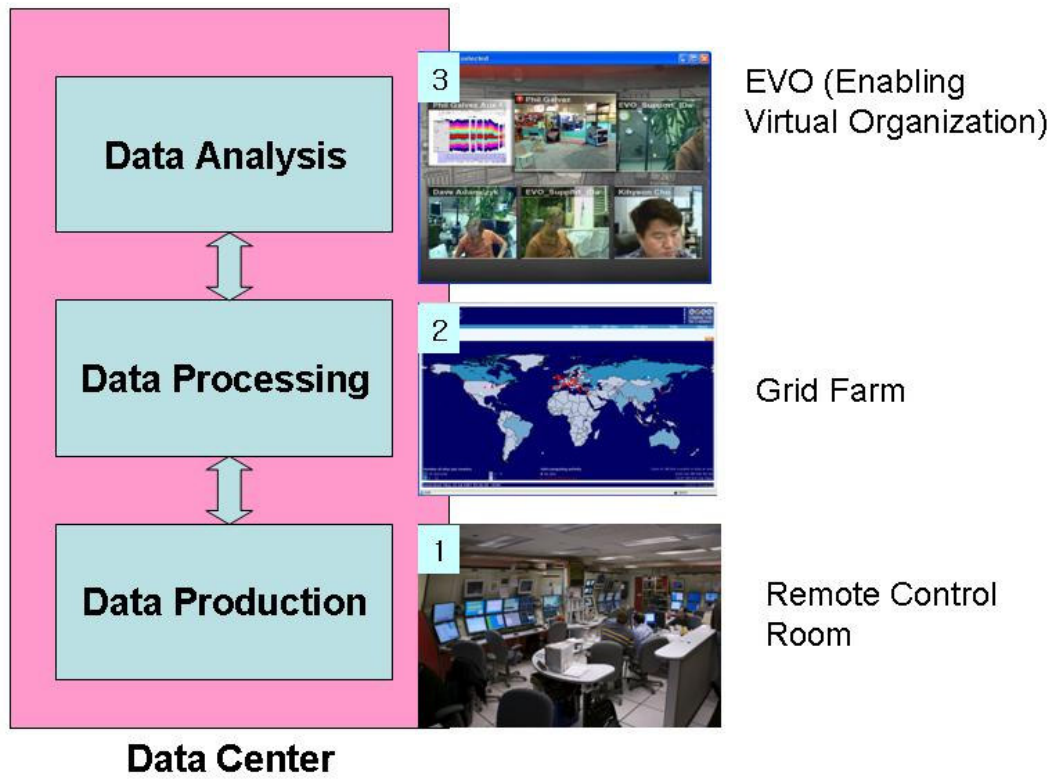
Data Analysis

Data Processing

Data Production

Data Center

3

Phil Galvez Aus

Phil Galvez

EVO_Support_De

Dave Adamczyk

EVO_Support_De

Kihyeon Cho

EVO (Enabling Virtual Organization)

2

Grid Farm

1

Remote Control Room